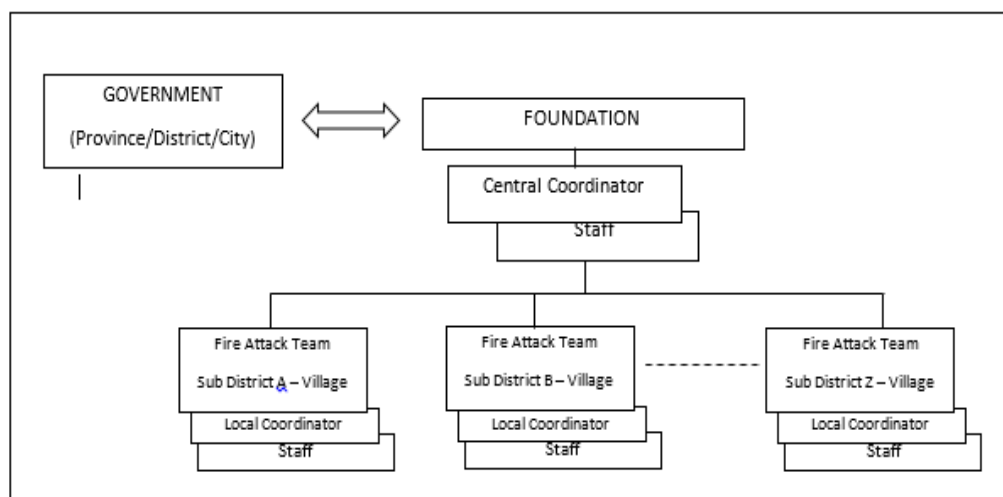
GOVERNMENT
(Province/District/City)

FOUNDATION

Central Coordinator

Staff

Fire Attack Team
Sub District A – Village

Local Coordinator

Staff

Fire Attack Team
Sub District B – Village

Local Coordinator

Staff

Fire Attack Team
Sub District Z – Village

Local Coordinator

Staff